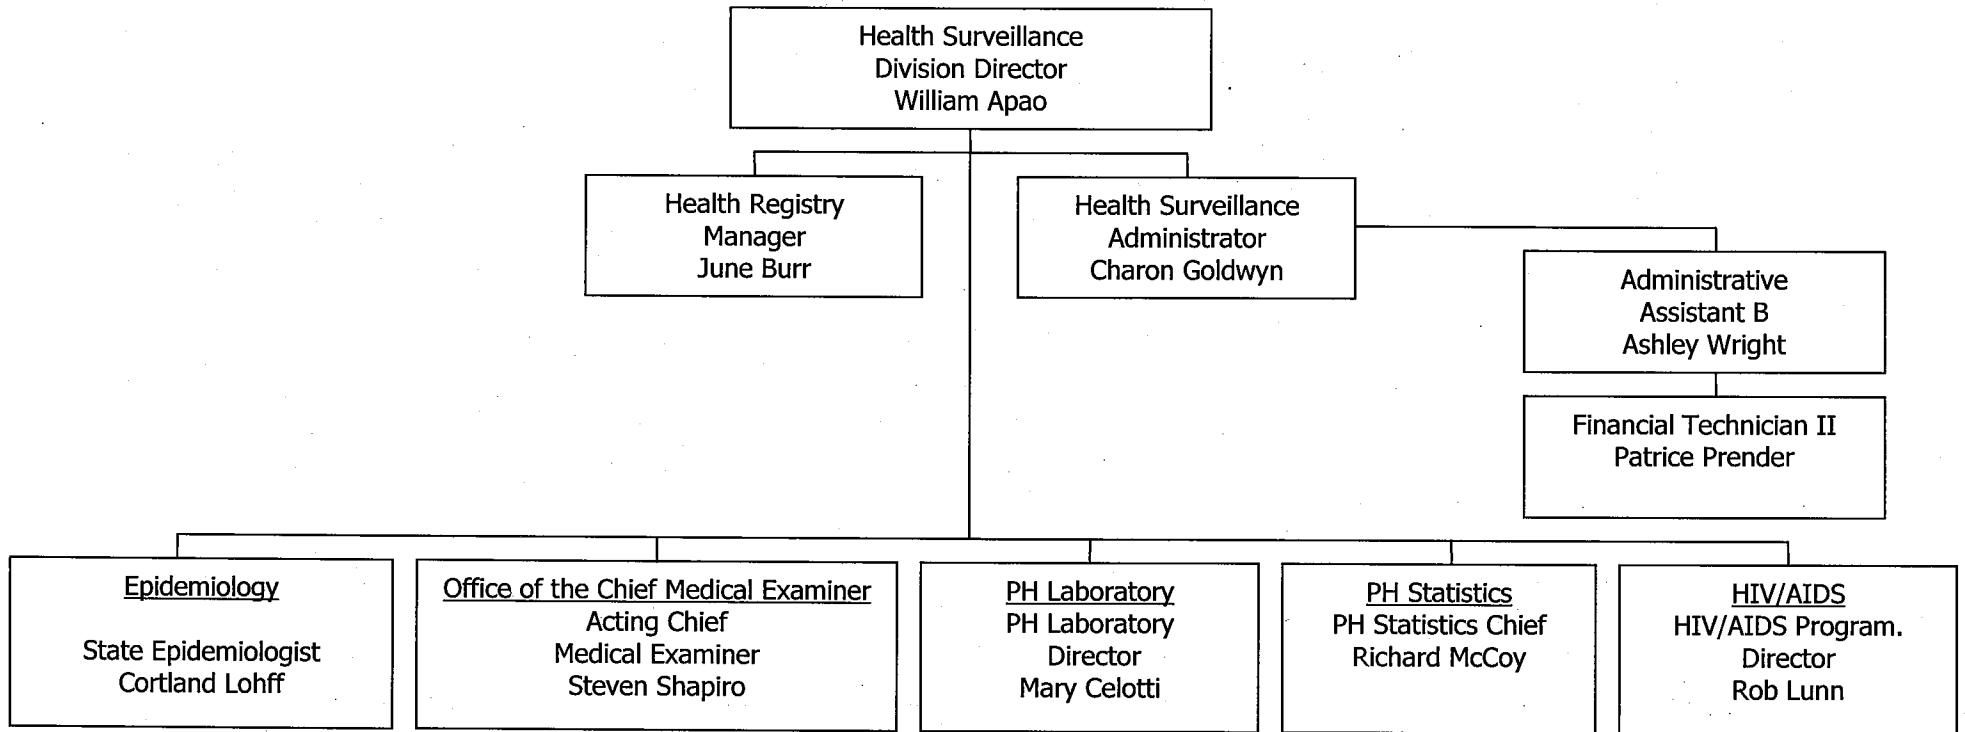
Health Surveillance
Division Director
William Apao

Health Registry
Manager
June Burr

Health Surveillance
Administrator
Charon Goldwyn

Administrative
Assistant B
Ashley Wright

Financial Technician II
Patrice Prender

Epidemiology

State Epidemiologist
Cortland Lohff

Office of the Chief Medical Examiner
Acting Chief
Medical Examiner
Steven Shapiro

PH Laboratory
PH Laboratory
Director
Mary Celotti

PH Statistics
PH Statistics Chief
Richard McCoy

HIV/AIDS
HIV/AIDS Program.
Director
Rob Lunn